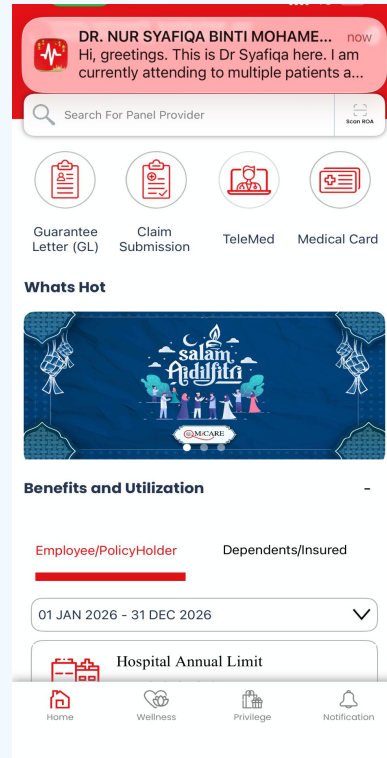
DR. NUR SYAFIQA BINTI MOHAME... now
Hi, greetings. This is Dr Syafiqa here. I am currently attending to multiple patients a...

Search For Panel Provider

Scan ROA

Guarantee Letter (GL)

Claim Submission

TeleMed

Medical Card

Whats Hot

salam Aidilfitri

MiCARE

Benefits and Utilization

-

Employee/PolicyHolder

Dependents/Insured

01 JAN 2026 - 31 DEC 2026

Hospital Annual Limit

Home

Wellness

Privilege

Notification